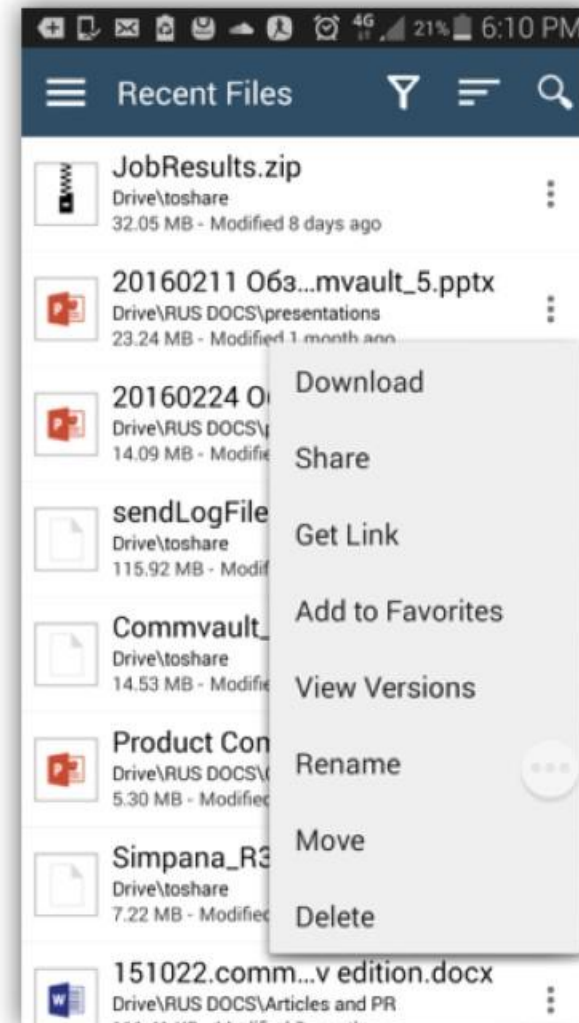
4G 21% 6:10 PM

Recent Files

JobResults.zip
Drive\toshare
32.05 MB - Modified 8 days ago

20160211 Обз...mvault_5.pptx
Drive\RUS DOCS\presentations
23.24 MB - Modified 1 month ago

20160224 O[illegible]
Drive\RUS DOCS\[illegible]
14.09 MB - Modifie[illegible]

sendLogFile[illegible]
Drive\toshare
115.92 MB - Modif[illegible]

Commvault_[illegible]
Drive\toshare
14.53 MB - Modifie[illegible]

Product Con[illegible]
Drive\RUS DOCS\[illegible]
5.30 MB - Modified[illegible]

Simpana_R3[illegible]
Drive\toshare
7.22 MB - Modified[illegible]

151022.comm...v edition.docx
Drive\RUS DOCS\Articles and PR

Download
Share
Get Link
Add to Favorites
View Versions
Rename
Move
Delete